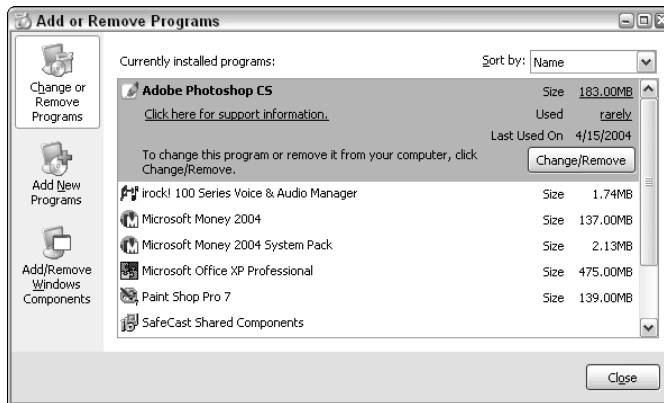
Add or Remove Programs

Change or Remove Programs

Add New Programs

Add/Remove Windows Components

Currently installed programs:

Sort by: Name

Adobe Photoshop CS Size 183.00MB

Click here for support information. Used rarely

Last Used On 4/15/2004

To change this program or remove it from your computer, click Change/Remove.

Change/Remove

irock! 100 Series Voice & Audio Manager Size 1.74MB

Microsoft Money 2004 Size 137.00MB

Microsoft Money 2004 System Pack Size 2.13MB

Microsoft Office XP Professional Size 475.00MB

Paint Shop Pro 7 Size 139.00MB

SafeCast Shared Components

Close